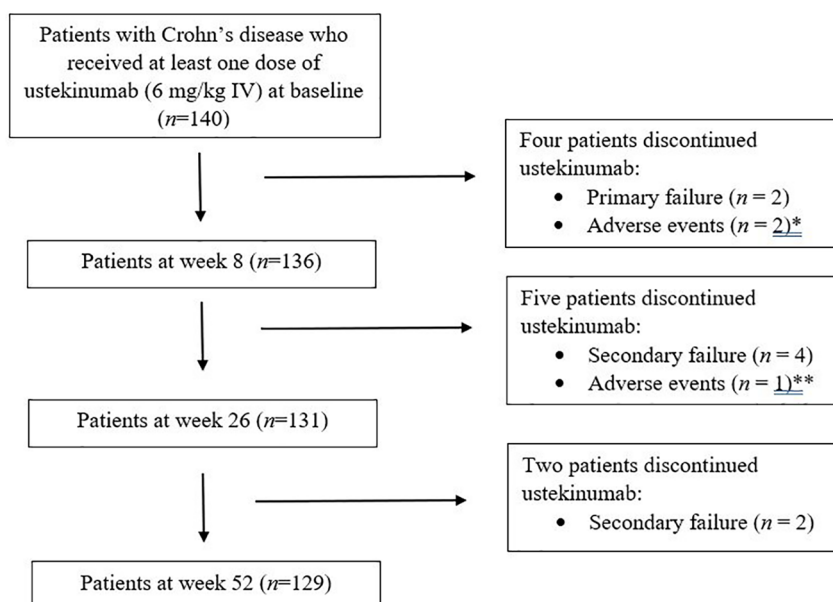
Patients with Crohn's disease who received at least one dose of ustekinumab (6 mg/kg IV) at baseline ($n$=140)

Four patients discontinued ustekinumab:
• Primary failure ($n$ = 2)
• Adverse events ($n$ = 2)*

Patients at week 8 ($n$=136)

Five patients discontinued ustekinumab:
• Secondary failure ($n$ = 4)
• Adverse events ($n$ = 1)**

Patients at week 26 ($n$=131)

Two patients discontinued ustekinumab:
• Secondary failure ($n$ = 2)

Patients at week 52 ($n$=129)